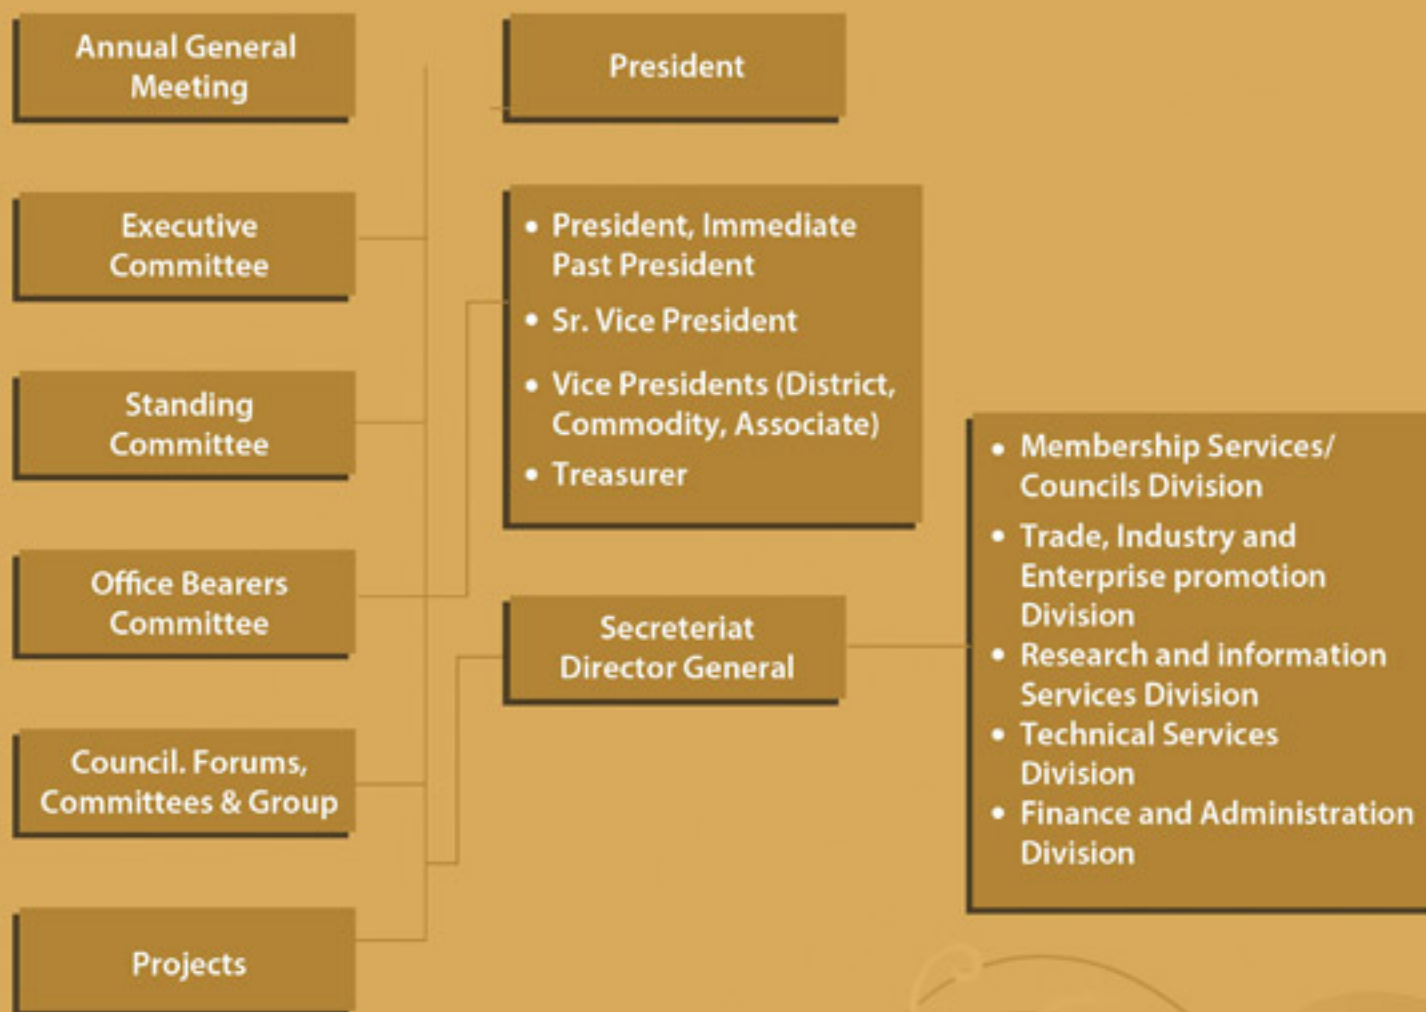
Annual General Meeting

Executive Committee

Standing Committee

Office Bearers Committee

Council. Forums, Committees & Group

Projects

President

- President, Immediate Past President
- Sr. Vice President
- Vice Presidents (District, Commodity, Associate)
- Treasurer

Secreteriat Director General

- Membership Services/ Councils Division
- Trade, Industry and Enterprise promotion Division
- Research and information Services Division
- Technical Services Division
- Finance and Administration Division